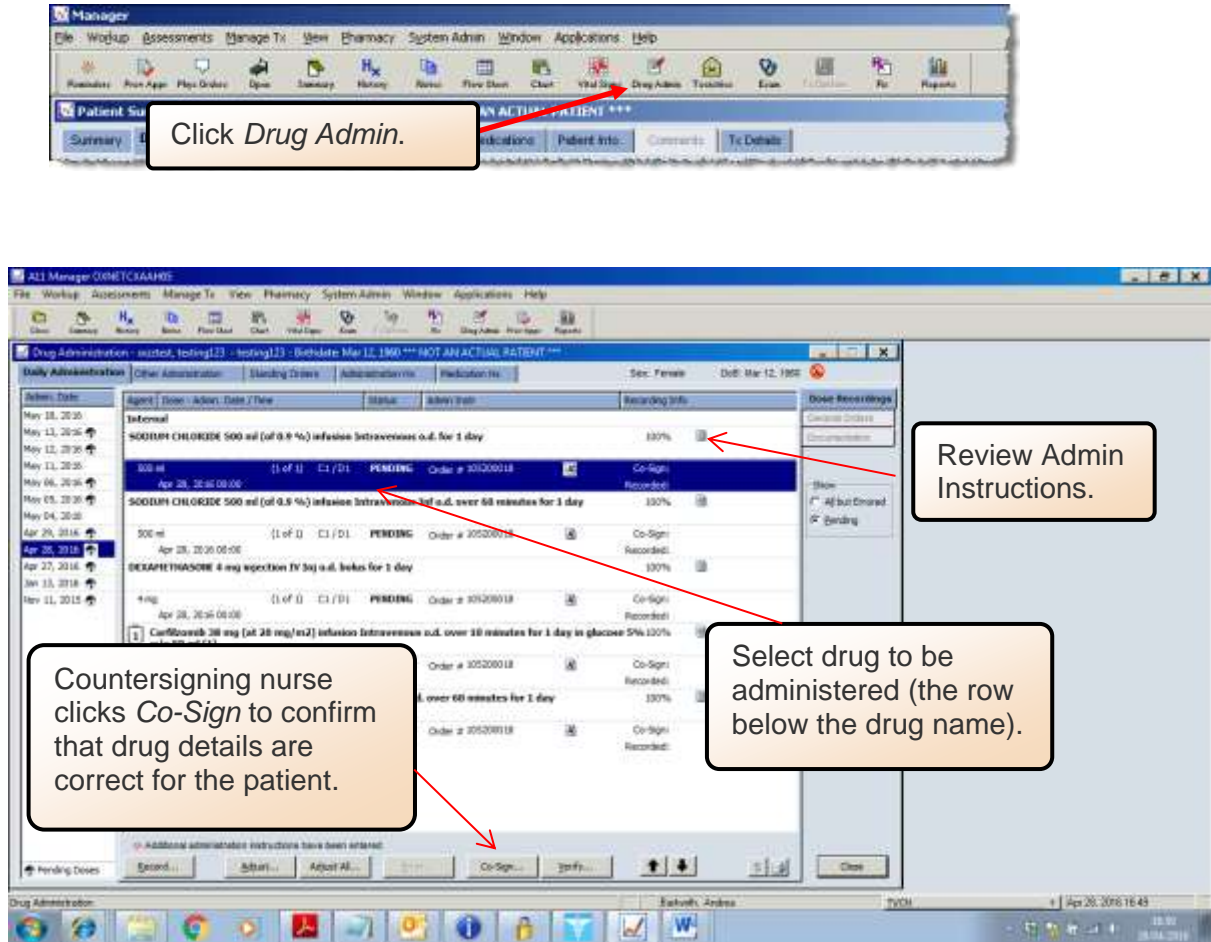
Manager
File Workup Assessments Manage Tx View Pharmacy System Admin Window Applications Help
Reminders Prov Appt Phys Orders Open Summary History Notes Flow Sheet Chart Vital Signs Drug Admin Toxicities Exam Rx Reports
Patient Su
AN ACTUAL PATIENT ***
Summary
Click *Drug Admin*.
Medications Patient Info. Comments Tx Details

ALL Manager
File Workup Assessments Manage Tx View Pharmacy System Admin Window Applications Help
Close Summary History Notes Flow Sheet Chart Vital Signs Exam Rx Drug Admin Prov Appt Reports
Drug Administration - mstest, testing123 - testing123 - Birthdate Mar 12, 1960 *** NOT AN ACTUAL PATIENT ***
Daily Administration Other Administration Standing Orders Administration Hx Medication Hx
Sex: Female DoB: Mar 12, 1960
Admin. Date
May 18, 2016
May 13, 2016
May 12, 2016
May 11, 2016
May 06, 2016
May 05, 2016
May 04, 2016
Apr 29, 2016
Apr 28, 2016
Apr 27, 2016
Jan 13, 2016
Nov 11, 2015
Agent Dose - Admin. Date / Time Status Admin Instr. Recording Info.
Internal
SODIUM CHLORIDE 500 ml (of 0.9 %) infusion Intravenous o.d. for 1 day 100%
500 ml (1 of 1) C1 / D1 PENDING Order # 105200018 Co-Sign: Recorded:
Apr 28, 2016 08:00
SODIUM CHLORIDE 500 ml (of 0.9 %) infusion Intravenous o.d. over 60 minutes for 1 day 100%
500 ml (1 of 1) C1 / D1 PENDING Order # 105200018 Co-Sign: Recorded:
Apr 28, 2016 08:00
DEXAMETHASONE 4 mg injection IV o.d. bolus for 1 day 100%
4 mg (1 of 1) C1 / D1 PENDING Order # 105200018 Co-Sign: Recorded:
Apr 28, 2016 08:00
Carfilzomib 38 mg (at 20 mg/m2) infusion Intravenous o.d. over 10 minutes for 1 day in glucose 5% 100%
Order # 105200018 Co-Sign: Recorded:
over 60 minutes for 1 day 100%
Order # 105200018 Co-Sign: Recorded:
Dose Recordings
General Orders
Documentation
Show
All but Errored
Pending
Review Admin Instructions.
Select drug to be administered (the row below the drug name).
Countersigning nurse clicks *Co-Sign* to confirm that drug details are correct for the patient.
Additional administration instructions have been entered
Pending Doses
Record... Adjust... Adjust All... Co-Sign... Verify... Close
Drug Administration
Apr 28, 2016 16:49